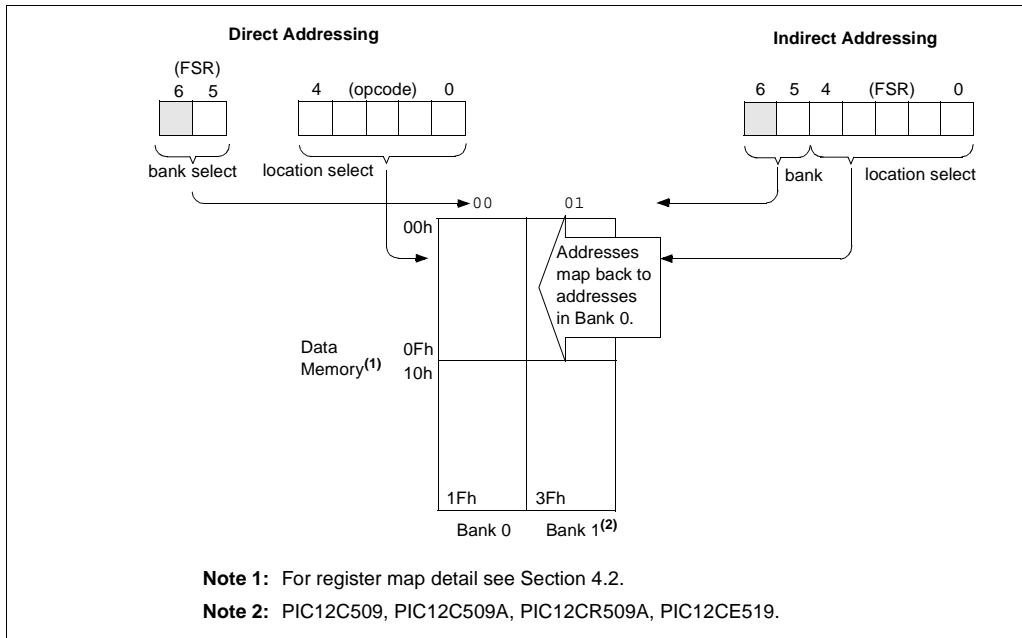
Direct Addressing

(FSR)
6 5

4 (opcode) 0

bank select

location select

Indirect Addressing

6 5 4 (FSR) 0

bank

location select

00

01

00h

Addresses map back to addresses in Bank 0.

Data Memory$^{(1)}$

0Fh
10h

1Fh

3Fh

Bank 0

Bank 1$^{(2)}$

**Note 1:** For register map detail see Section 4.2.

**Note 2:** PIC12C509, PIC12C509A, PIC12CR509A, PIC12CE519.